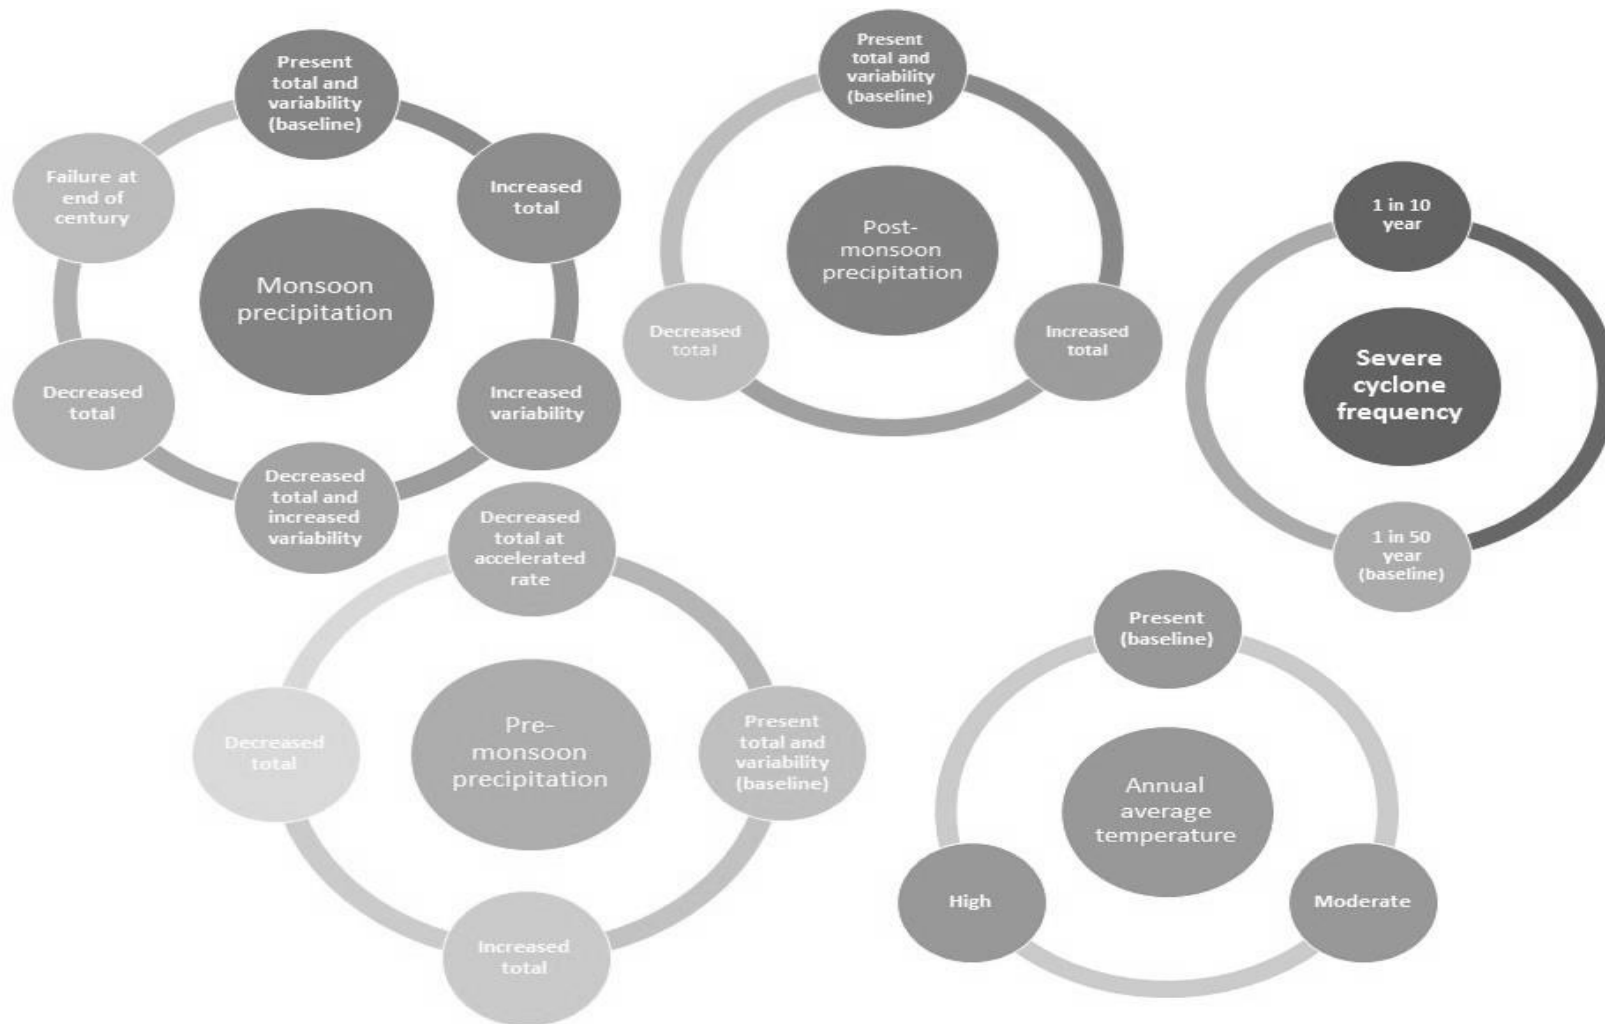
Monsoon precipitation

Present total and variability (baseline)

Increased total

Increased variability

Decreased total and increased variability

Decreased total

Failure at end of century

Post-monsoon precipitation

Present total and variability (baseline)

Increased total

Decreased total

Severe cyclone frequency

1 in 10 year

1 in 50 year (baseline)

Pre-monsoon precipitation

Decreased total at accelerated rate

Present total and variability (baseline)

Increased total

Decreased total

Annual average temperature

Present (baseline)

Moderate

High